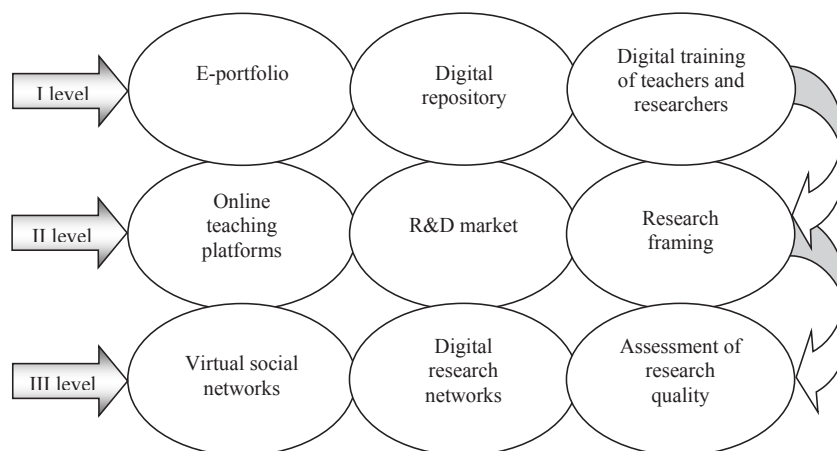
I level

E-portfolio

Digital repository

Digital training of teachers and researchers

II level

Online teaching platforms

R&D market

Research framing

III level

Virtual social networks

Digital research networks

Assessment of research quality